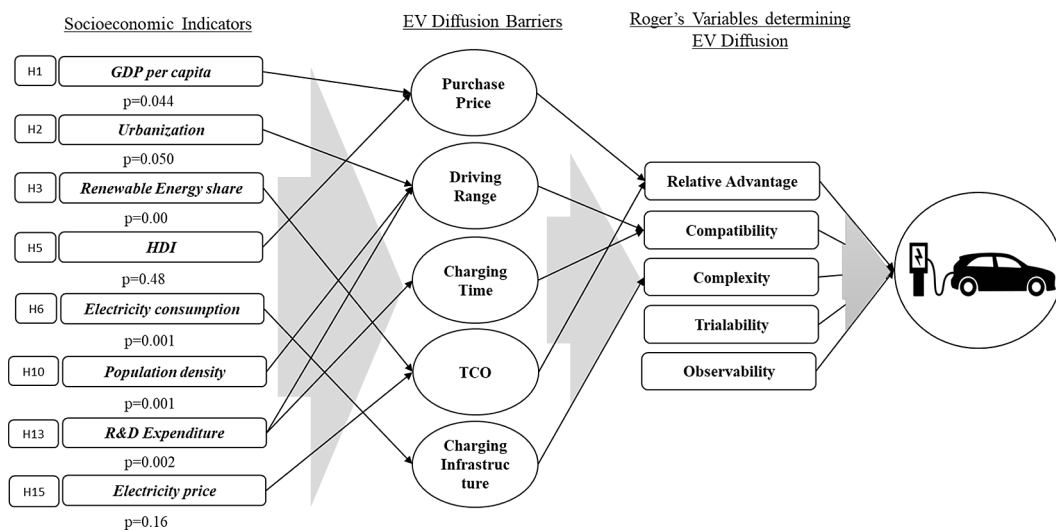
Socioeconomic Indicators

EV Diffusion Barriers

Roger's Variables determining EV Diffusion

H1 GDP per capita

p=0.044

H2 Urbanization

p=0.050

H3 Renewable Energy share

p=0.00

H5 HDI

p=0.48

H6 Electricity consumption

p=0.001

H10 Population density

p=0.001

H13 R&D Expenditure

p=0.002

H15 Electricity price

p=0.16

Purchase Price

Driving Range

Charging Time

TCO

Charging Infrastructure

Relative Advantage

Compatibility

Complexity

Trialability

Observability